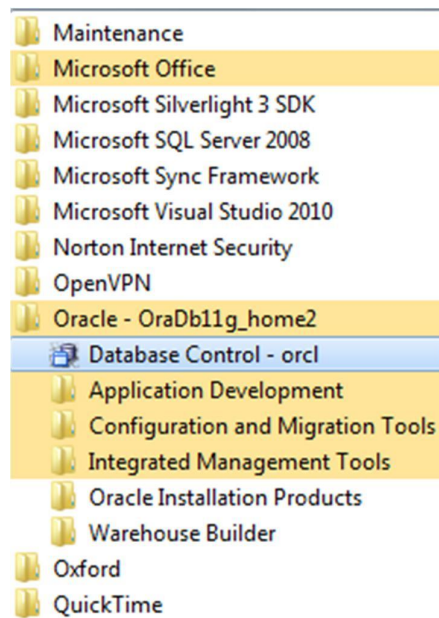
Maintenance
Microsoft Office
Microsoft Silverlight 3 SDK
Microsoft SQL Server 2008
Microsoft Sync Framework
Microsoft Visual Studio 2010
Norton Internet Security
OpenVPN
Oracle - OraDb11g_home2
Database Control - orcl
Application Development
Configuration and Migration Tools
Integrated Management Tools
Oracle Installation Products
Warehouse Builder
Oxford
QuickTime